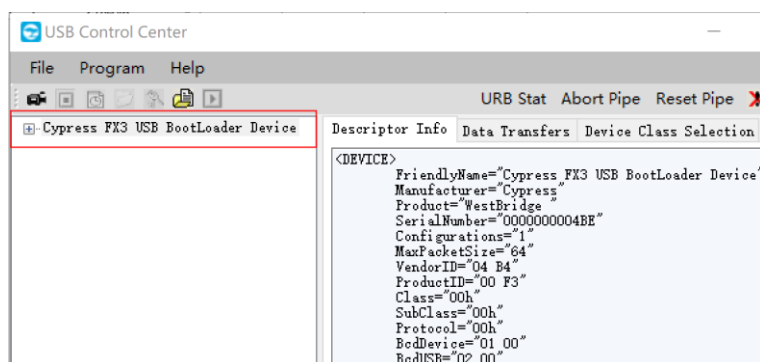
USB Control Center

File Program Help

URB Stat Abort Pipe Reset Pipe

Cypress FX3 USB BootLoader Device

Descriptor Info Data Transfers Device Class Selection

<DEVICE>
FriendlyName="Cypress FX3 USB BootLoader Device"
Manufacturer="Cypress"
Product="WestBridge "
SerialNumber="0000000004BE"
Configurations="1"
MaxPacketSize="64"
VendorID="04 B4"
ProductID="00 F3"
Class="00h"
SubClass="00h"
Protocol="00h"
BcdDevice="01 00"
BcdUSB="02 00"